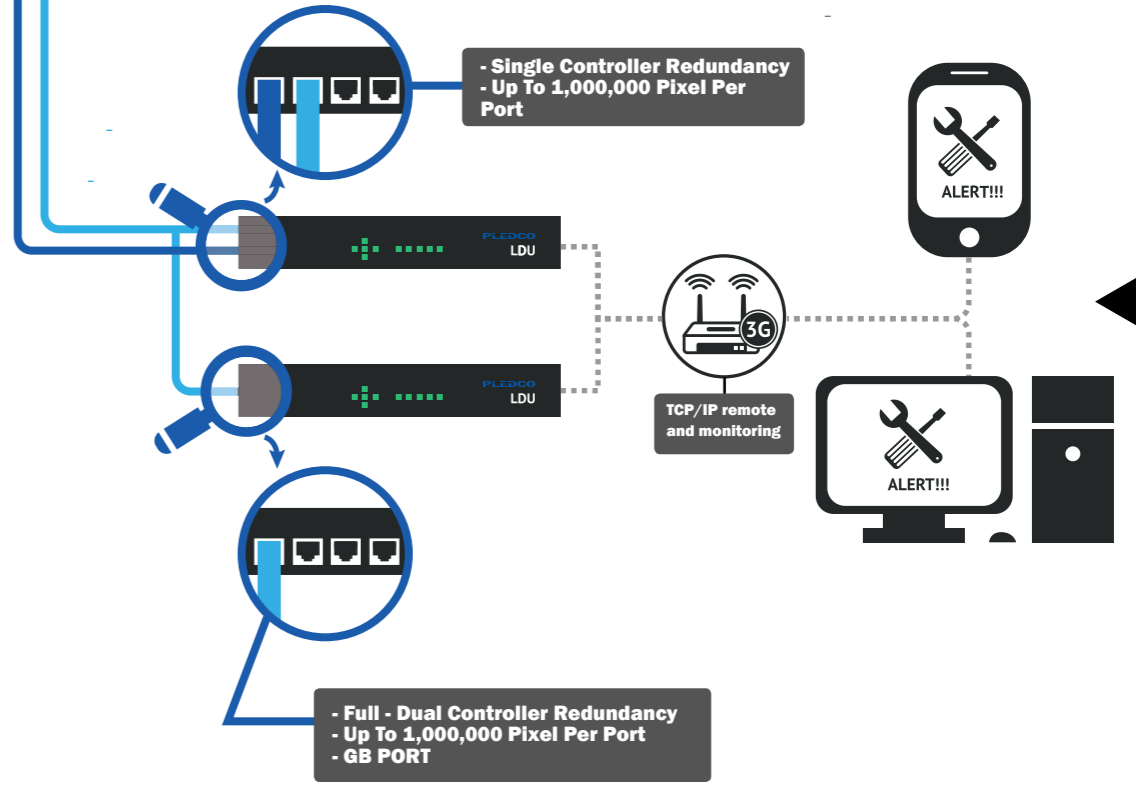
- Single Controller Redundancy
- Up To 1,000,000 Pixel Per Port

ALERT!!!

PLEDCO
LDU

PLEDCO
LDU

3G

TCP/IP remote and monitoring

ALERT!!!

- Full - Dual Controller Redundancy
- Up To 1,000,000 Pixel Per Port
- GB PORT